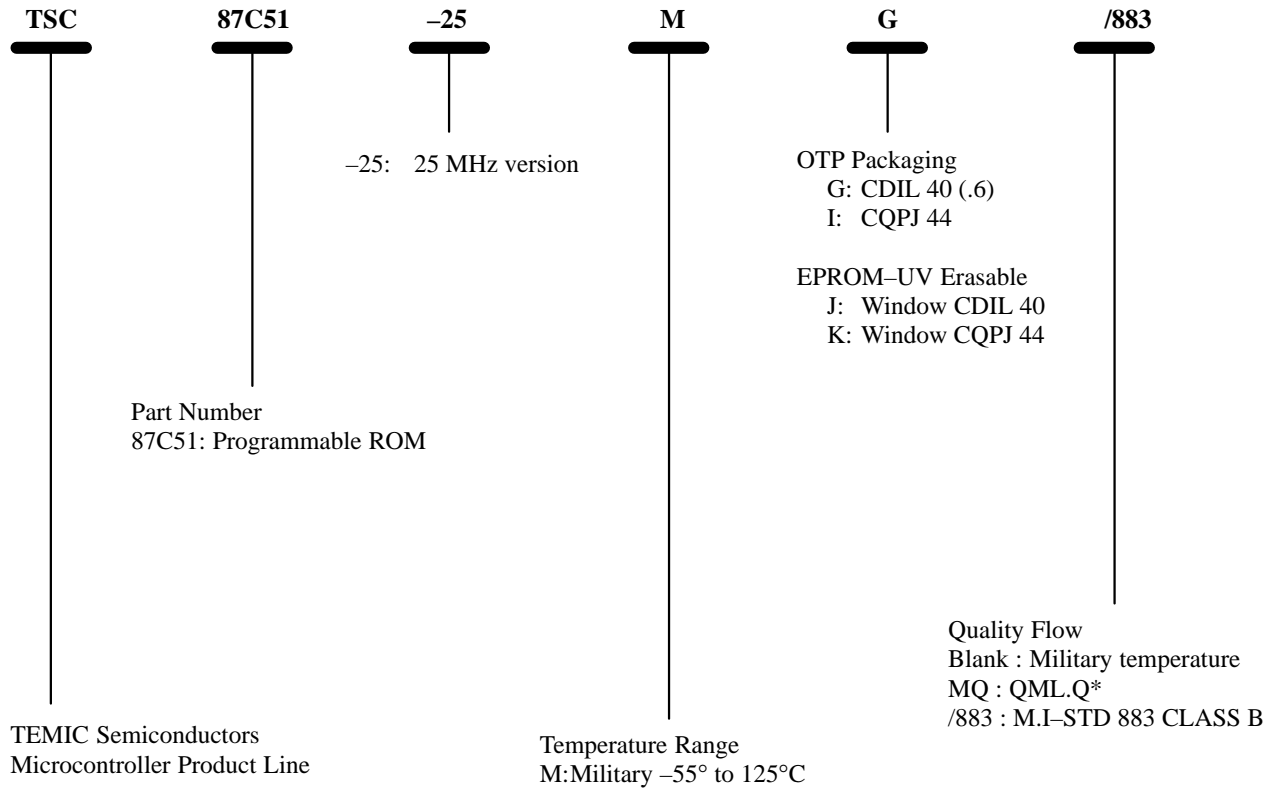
TSC 87C51 –25 M G /883

–25: 25 MHz version

OTP Packaging
G: CDIL 40 (.6)
I: CQPJ 44

EPROM–UV Erasable
J: Window CDIL 40
K: Window CQPJ 44

Part Number
87C51: Programmable ROM

Quality Flow
Blank : Military temperature
MQ : QML.Q*
/883 : M.I–STD 883 CLASS B

TEMIC Semiconductors
Microcontroller Product Line

Temperature Range
M:Military –55° to 125°C